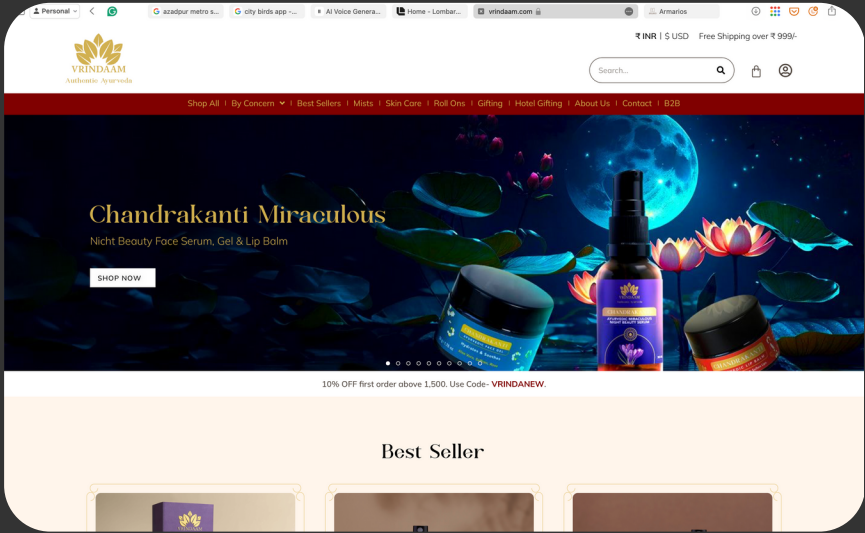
Personal

azadpur metro s...

city birds app -...

AI Voice Genera...

Home - Lombar...

vrindaam.com

Armarios

VRINDAAM
Authentic Ayurveda

₹ INR | $ USD Free Shipping over ₹ 999/-

Search...

Shop All | By Concern | Best Sellers | Mists | Skin Care | Roll Ons | Gifting | Hotel Gifting | About Us | Contact | B2B

Chandrakanti Miraculous

Nicht Beauty Face Serum, Gel & Lip Balm

SHOP NOW

10% OFF first order above 1,500. Use Code- VRINDANEW.

Best Seller